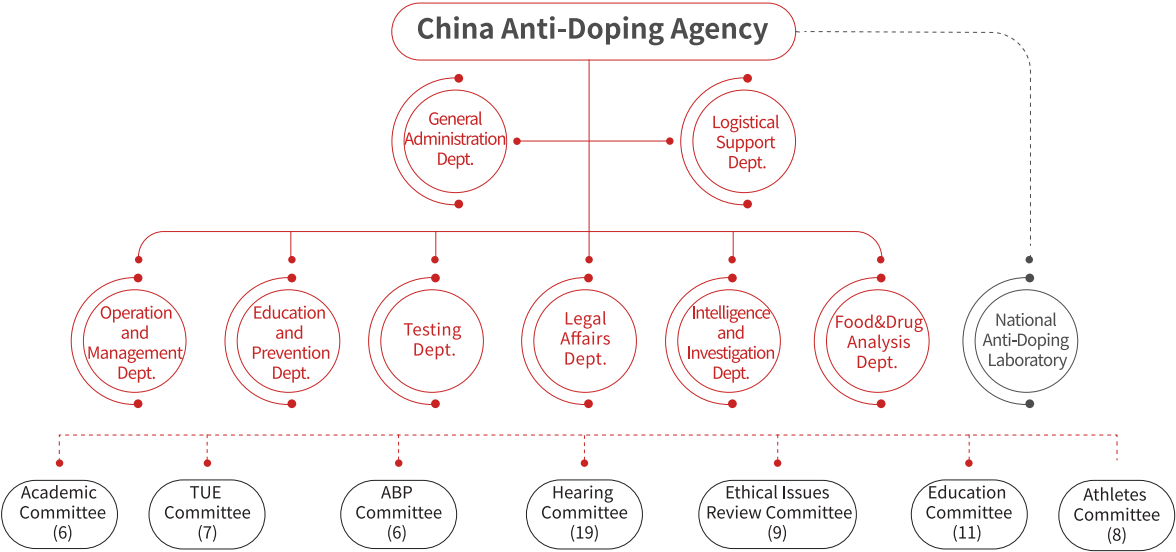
China Anti-Doping Agency

General Administration Dept.

Logistical Support Dept.

Operation and Management Dept.

Education and Prevention Dept.

Testing Dept.

Legal Affairs Dept.

Intelligence and Investigation Dept.

Food&Drug Analysis Dept.

National Anti-Doping Laboratory

Academic Committee (6)

TUE Committee (7)

ABP Committee (6)

Hearing Committee (19)

Ethical Issues Review Committee (9)

Education Committee (11)

Athletes Committee (8)